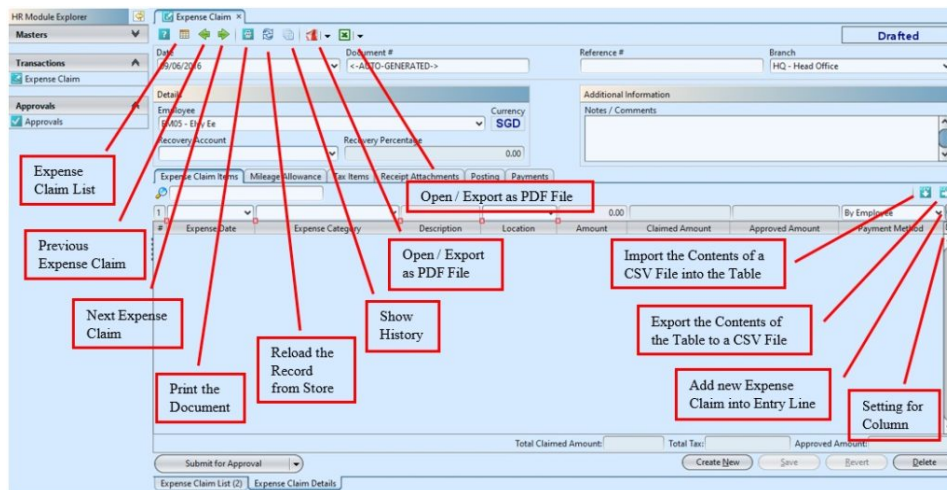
HR Module Explorer

Masters

Transactions

Expense Claim

Approvals

Approvals

Expense Claim ×

Drafted

Date

09/06/2016

Document #

<-AUTO-GENERATED->

Reference #

Branch

HQ - Head Office

Detail

Employee

EM05 - Elly Ee

Currency

SGD

Recovery Account

Recovery Percentage

0.00

Additional Information

Notes / Comments

Expense Claim Items

Mileage Allowance

Tax Items

Receipt Attachments

Posting

Payments

0.00

By Employee

#

Expense Date

Expense Category

Description

Location

Amount

Claimed Amount

Approved Amount

Payment Method

Total Claimed Amount:

Total Tax:

Approved Amount:

Submit for Approval

Create New

Save

Revert

Delete

Expense Claim List (2)

Expense Claim Details

Expense Claim List

Previous Expense Claim

Next Expense Claim

Print the Document

Reload the Record from Store

Open / Export as PDF File

Show History

Open / Export as PDF File

Import the Contents of a CSV File into the Table

Export the Contents of the Table to a CSV File

Add new Expense Claim into Entry Line

Setting for Column